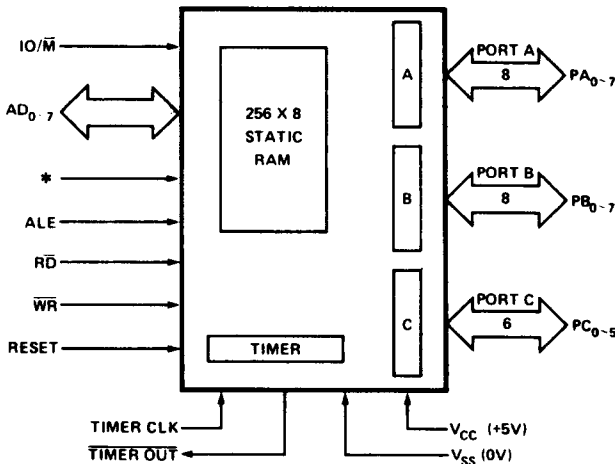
IO/$\overline{M}$

AD$_{0-7}$

*

ALE

R$\overline{D}$

$\overline{WR}$

RESET

256 X 8
STATIC
RAM

A

B

C

TIMER

PORT A
8
PA$_{0-7}$

PORT B
8
PB$_{0-7}$

PORT C
6
PC$_{0-5}$

TIMER CLK

$\overline{TIMER\ OUT}$

V$_{CC}$ (+5V)

V$_{SS}$ (0V)